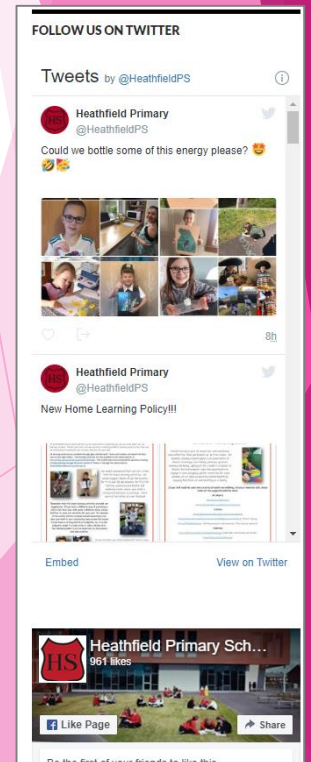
FOLLOW US ON TWITTER

Tweets by @HeathfieldPS

Heathfield Primary
@HeathfieldPS

Could we bottle some of this energy please? 🤩🤣🥳

8h

Heathfield Primary
@HeathfieldPS

New Home Learning Policy!!!

Embed

View on Twitter

HS

Heathfield Primary Sch...
961 likes

Like Page

Share

Be the first of your friends to like this